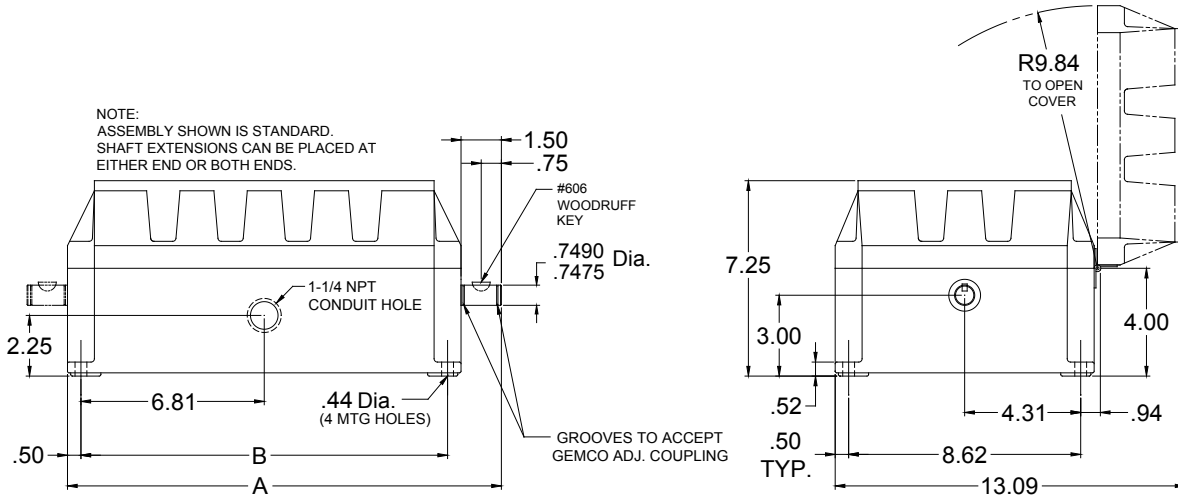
NOTE:
ASSEMBLY SHOWN IS STANDARD.
SHAFT EXTENSIONS CAN BE PLACED AT EITHER END OR BOTH ENDS.

1.50
.75
#606 WOODRUFF KEY
.7490
.7475 Dia.
1-1/4 NPT CONDUIT HOLE
2.25
6.81
.44 Dia.
(4 MTG HOLES)
.50
B
A
GROOVES TO ACCEPT GEMCO ADJ. COUPLING

R9.84
TO OPEN COVER
7.25
3.00
4.00
.52
4.31
.94
.50
TYP.
8.62
13.09